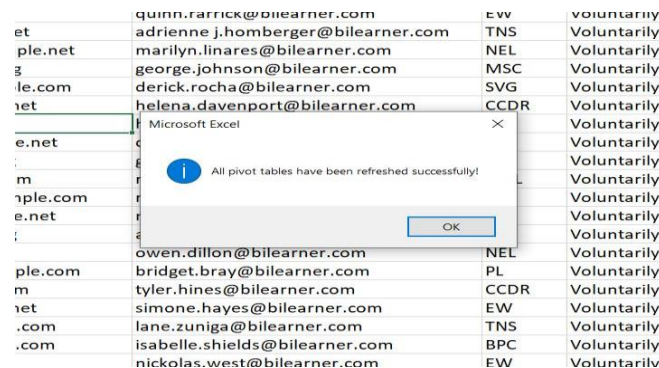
| | quinn.farrick@bilearner.com | EW | Voluntarily |
|---|---|---|---|
| et | adrienne j.homberger@bilearner.com | TNS | Voluntarily |
| ple.net | marilyn.linares@bilearner.com | NEL | Voluntarily |
| g | george.johnson@bilearner.com | MSC | Voluntarily |
| le.com | derick.rocha@bilearner.com | SVG | Voluntarily |
| net | helena.davenport@bilearner.com | CCDR | Voluntarily |
| | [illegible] | | Voluntarily |
| e.net | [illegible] | | Voluntarily |
| | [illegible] | | Voluntarily |
| m | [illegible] | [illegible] | Voluntarily |
| nple.com | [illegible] | | Voluntarily |
| e.net | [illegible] | | Voluntarily |
| | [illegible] | | Voluntarily |
| | owen.dillon@bilearner.com | NEL | Voluntarily |
| ple.com | bridget.bray@bilearner.com | PL | Voluntarily |
| m | tyler.hines@bilearner.com | CCDR | Voluntarily |
| net | simone.hayes@bilearner.com | EW | Voluntarily |
| .com | lane.zuniga@bilearner.com | TNS | Voluntarily |
| .com | isabelle.shields@bilearner.com | BPC | Voluntarily |
| | nickolas.west@bilearner.com | EW | Voluntarily |

Microsoft Excel
×
All pivot tables have been refreshed successfully!
OK